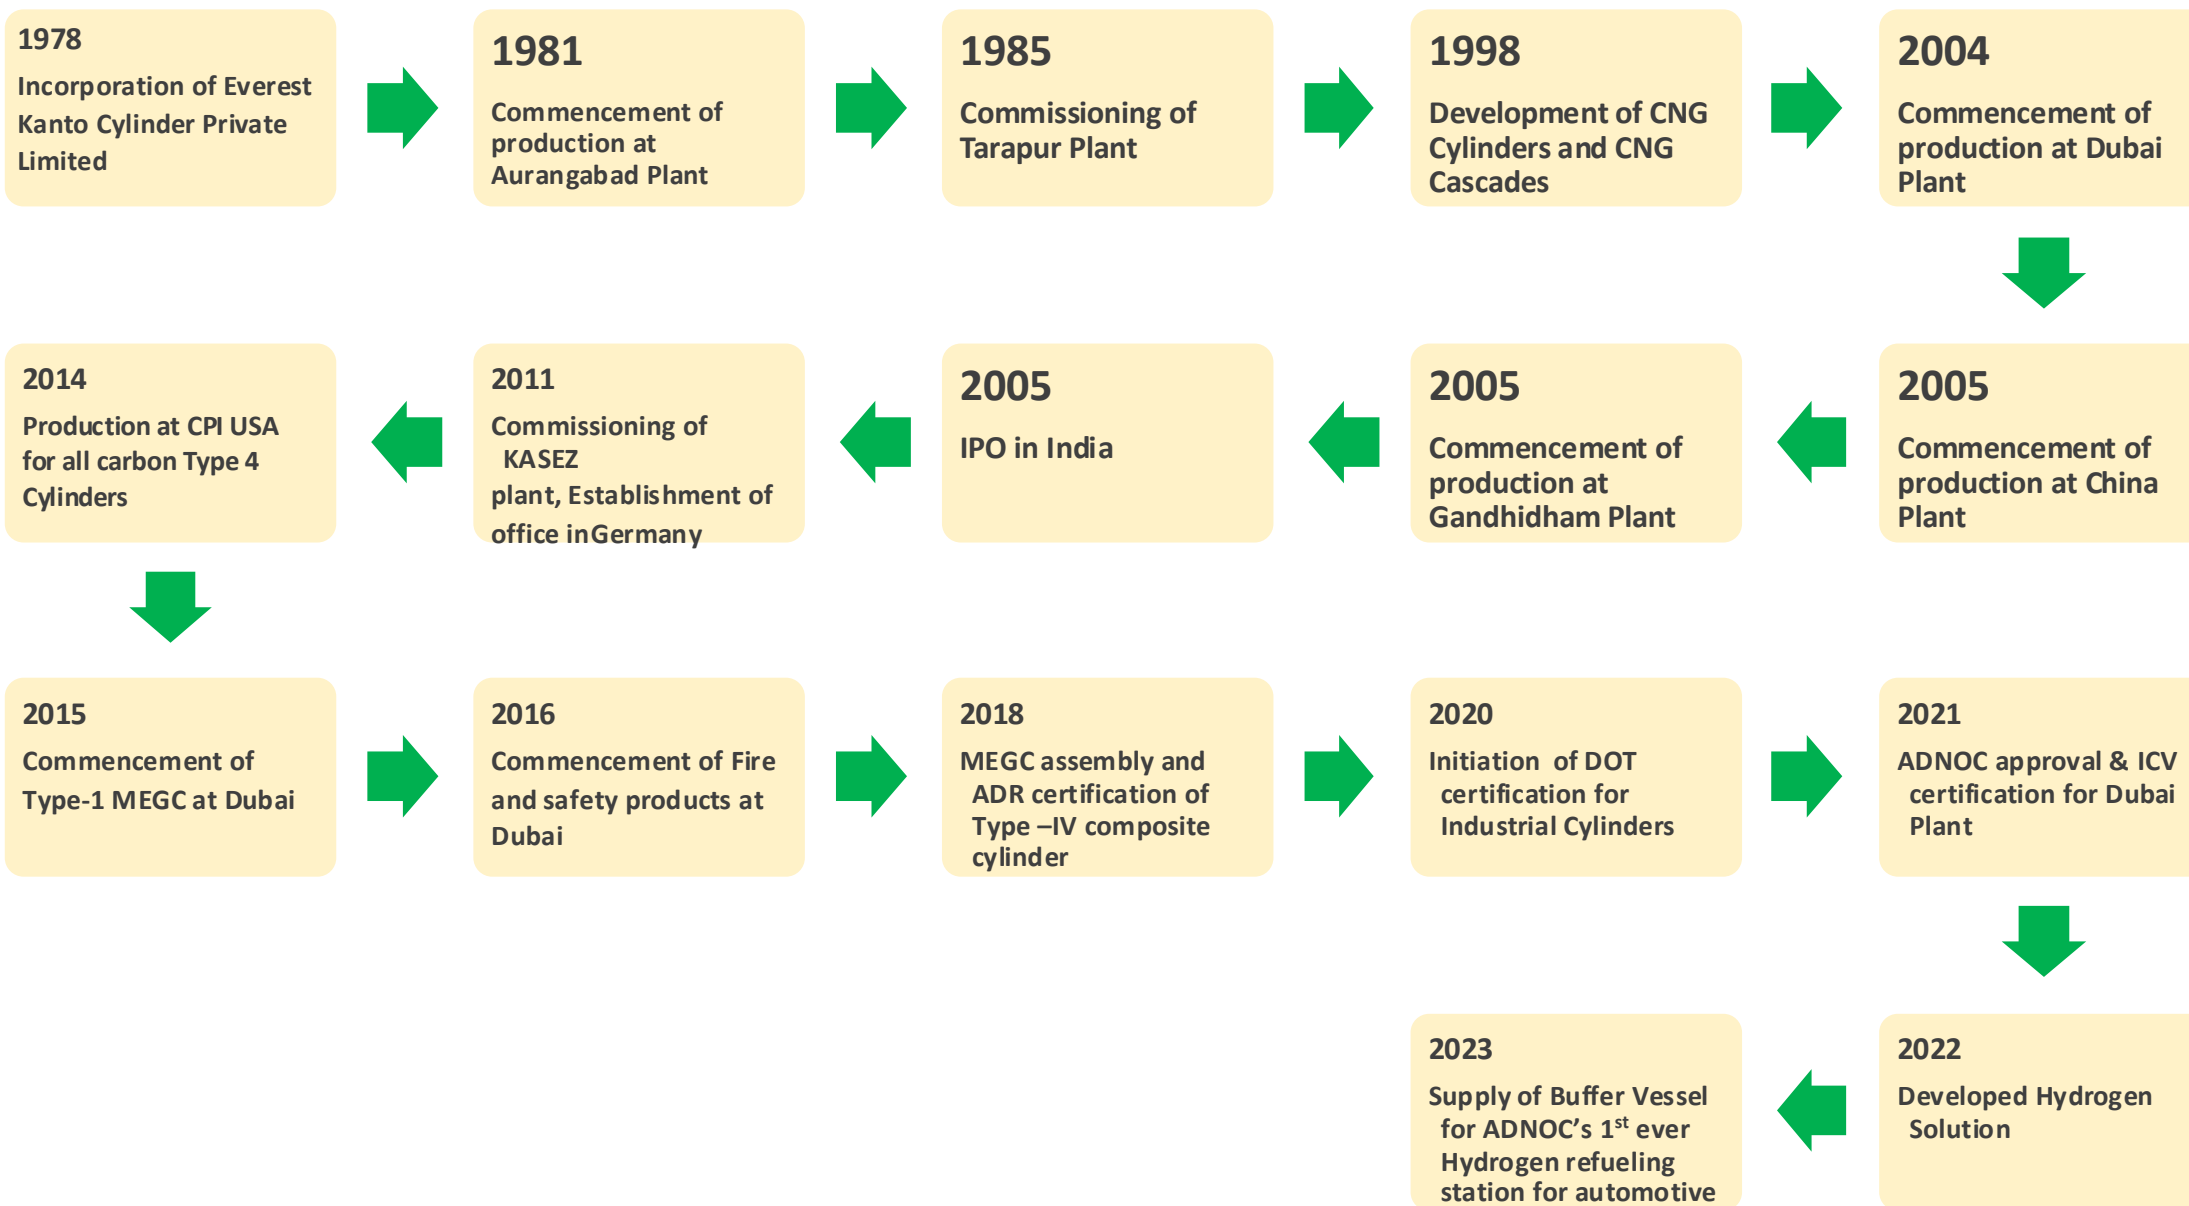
1978
Incorporation of Everest Kanto Cylinder Private Limited

1981
Commencement of production at Aurangabad Plant

1985
Commissioning of Tarapur Plant

1998
Development of CNG Cylinders and CNG Cascades

2004
Commencement of production at Dubai Plant

2005
Commencement of production at China Plant

2005
Commencement of production at Gandhidham Plant

2005
IPO in India

2011
Commissioning of KASEZ plant, Establishment of office inGermany

2014
Production at CPI USA for all carbon Type 4 Cylinders

2015
Commencement of Type-1 MEGC at Dubai

2016
Commencement of Fire and safety products at Dubai

2018
MEGC assembly and ADR certification of Type –IV composite cylinder

2020
Initiation of DOT certification for Industrial Cylinders

2021
ADNOC approval & ICV certification for Dubai Plant

2022
Developed Hydrogen Solution

2023
Supply of Buffer Vessel for ADNOC's 1$^{st}$ ever Hydrogen refueling station for automotive